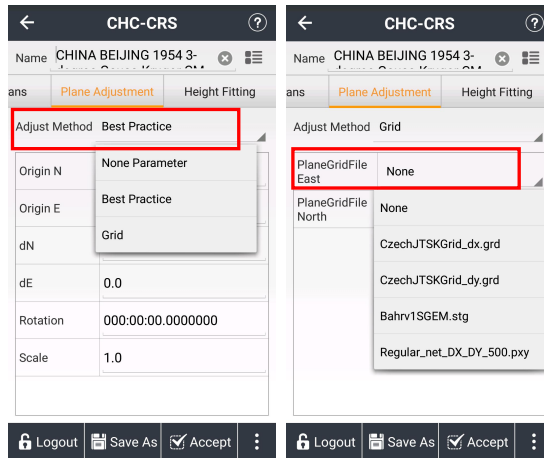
CHC-CRS

Name CHINA BEIJING 1954 3-

ans | Plane Adjustment | Height Fitting

Adjust Method Best Practice

Origin N

Origin E

dN

dE 0.0

Rotation 000:00:00.0000000

Scale 1.0

None Parameter

Best Practice

Grid

Logout | Save As | Accept

CHC-CRS

Name CHINA BEIJING 1954 3-

ans | Plane Adjustment | Height Fitting

Adjust Method Grid

PlaneGridFile East None

PlaneGridFile North

None

CzechJTSKGrid_dx.grd

CzechJTSKGrid_dy.grd

Bahrv1SGEM.stg

Regular_net_DX_DY_500.pxy

Logout | Save As | Accept